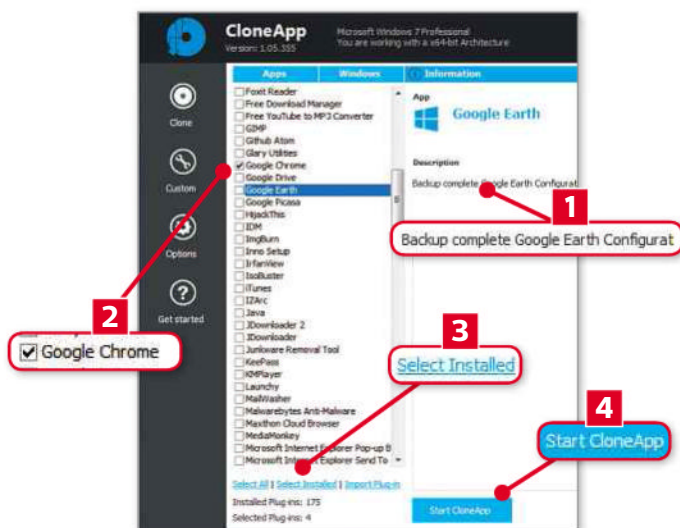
CloneApp
Version: 1.05.355

Microsoft Windows 7 Professional
You are working with a x64-bit Architecture

Clone

Custom

Options

Get started

Apps | Windows | Information

Foxit Reader
Free Download Manager
Free YouTube to MP3 Converter
GIMP
Github Atom
Glary Utilities
Google Chrome
Google Drive
Google Earth
Google Picasa
HijackThis
IDM
ImgBurn
Inno Setup
IrfanView
IsoBuster
iTunes
IZArc
Java
JDownloader 2
JDownloader
Junkware Removal Tool
KeePass
KMPlayer
Launchy
MailWasher
Malwarebytes Anti-Malware
Maxthon Cloud Browser
MediaMonkey
Microsoft Internet Explorer Pop-up B
Microsoft Internet Explorer Send To

Select All | Select Installed | Import Plug-in
Installed Plug-ins: 175
Selected Plug-ins: 4

App
Google Earth

Description
Backup complete Google Earth Configurat

Start CloneApp

1
Backup complete Google Earth Configurat

2
Google Chrome

3
Select Installed

4
Start CloneApp